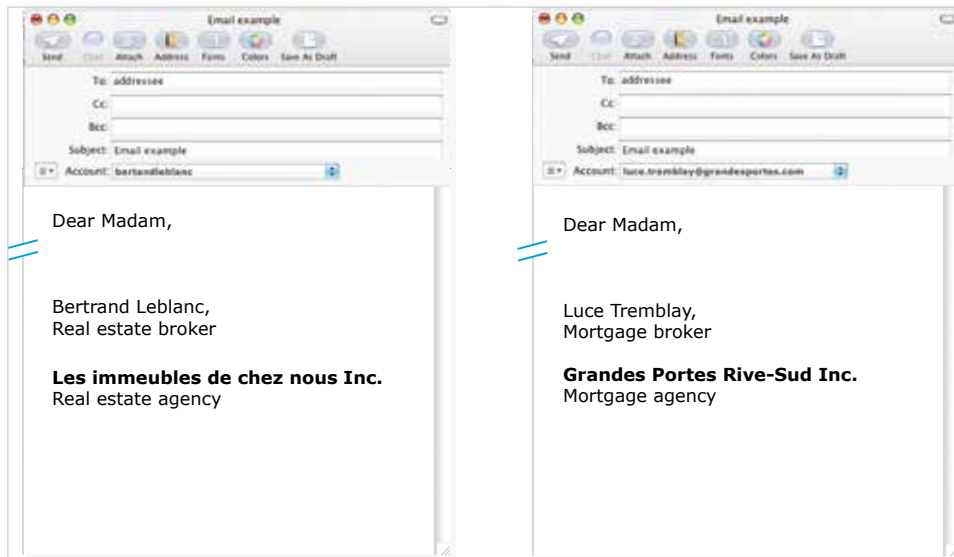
Email example

Send Chat Attach Address Fonts Colors Save As Draft

To: addressee

Cc:

Bcc:

Subject: Email example

Account: bertandleblanc

Dear Madam,

Bertrand Leblanc,
Real estate broker

**Les immeubles de chez nous Inc.**
Real estate agency

Email example

Send Chat Attach Address Fonts Colors Save As Draft

To: addressee

Cc:

Bcc:

Subject: Email example

Account: luce.tremblay@grandesportes.com

Dear Madam,

Luce Tremblay,
Mortgage broker

**Grandes Portes Rive-Sud Inc.**
Mortgage agency